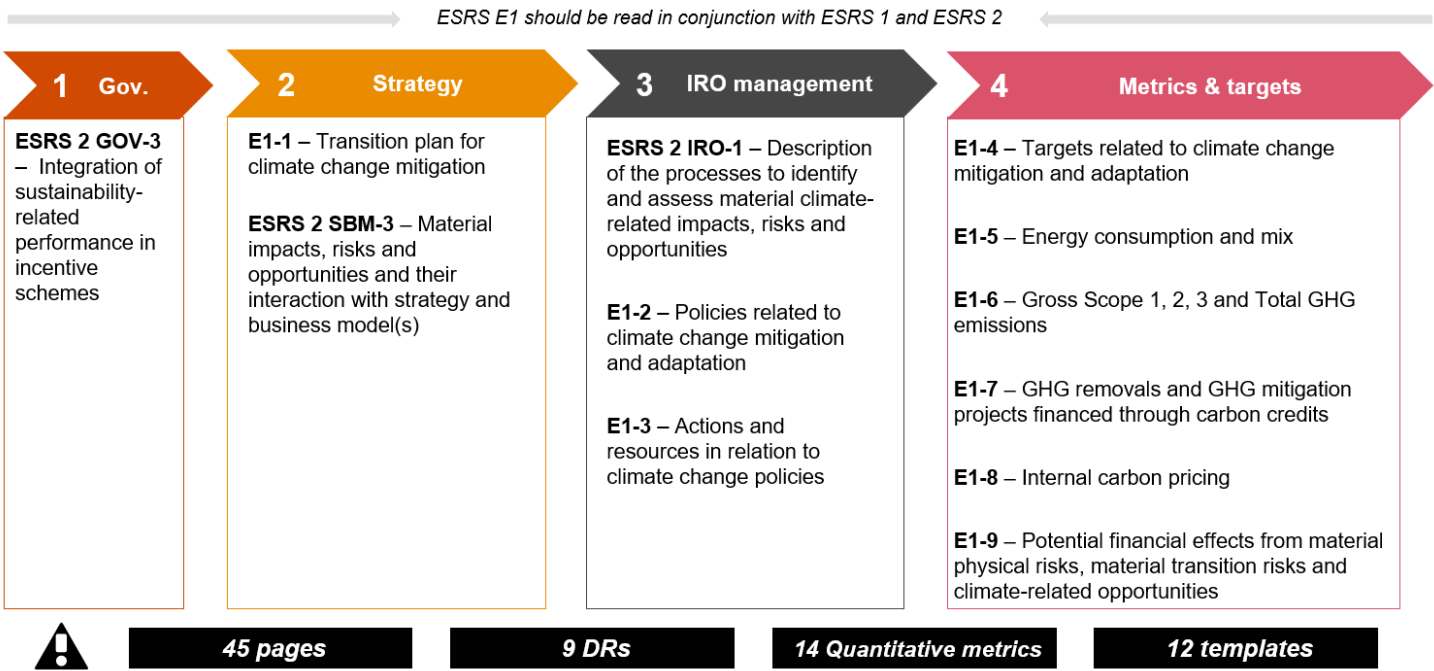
ESRS E1 should be read in conjunction with ESRS 1 and ESRS 2

1 Gov.

ESRS 2 GOV-3 – Integration of sustainability-related performance in incentive schemes

2 Strategy

E1-1 – Transition plan for climate change mitigation

ESRS 2 SBM-3 – Material impacts, risks and opportunities and their interaction with strategy and business model(s)

3 IRO management

ESRS 2 IRO-1 – Description of the processes to identify and assess material climate-related impacts, risks and opportunities

E1-2 – Policies related to climate change mitigation and adaptation

E1-3 – Actions and resources in relation to climate change policies

4 Metrics & targets

E1-4 – Targets related to climate change mitigation and adaptation

E1-5 – Energy consumption and mix

E1-6 – Gross Scope 1, 2, 3 and Total GHG emissions

E1-7 – GHG removals and GHG mitigation projects financed through carbon credits

E1-8 – Internal carbon pricing

E1-9 – Potential financial effects from material physical risks, material transition risks and climate-related opportunities

45 pages

9 DRs

14 Quantitative metrics

12 templates